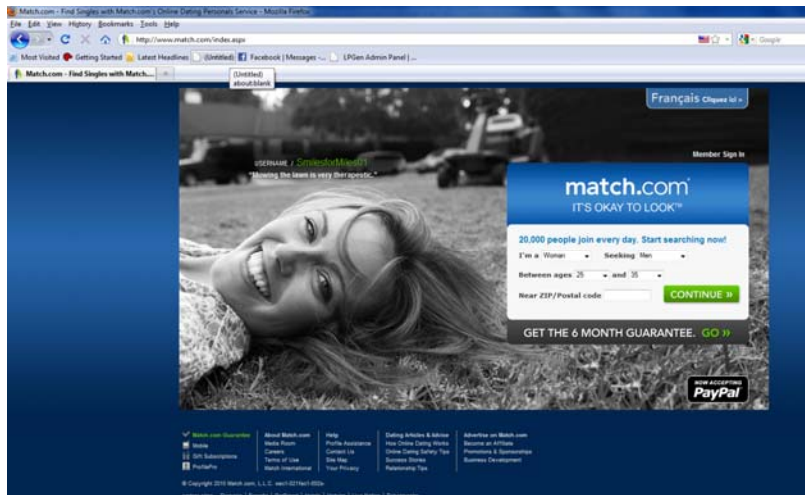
Match.com - Find Singles with Match.com | Online Dating Personals Service - Mozilla Firefox

File Edit View History Bookmarks Tools Help

http://www.match.com/index.aspx

Google

Most Visited Getting Started Latest Headlines (Untitled) Facebook | Messages -... LPGen Admin Panel | ...

Match.com - Find Singles with Match....

(Untitled)
about:blank

Français Cliquez ici »

Member Sign In

USERNAME / SmilesforMiles03
"Mowing the lawn is very therapeutic."

match.com
IT'S OKAY TO LOOK™

20,000 people join every day. Start searching now!

I'm a Woman Seeking Men

Between ages 25 and 35

Near ZIP/Postal code

CONTINUE »

GET THE 6 MONTH GUARANTEE. GO »

NOW ACCEPTING PayPal

Match.com Guarantee
Mobile
Gift Subscriptions
ProfilePro

About Match.com
Media Room
Careers
Terms of Use
Match International

Help
Profile Assistance
Contact Us
Site Map
Your Privacy

Dating Articles & Advice
How Online Dating Works
Online Dating Safety Tips
Success Stories
Relationship Tips

Advertise on Match.com
Become an Affiliate
Promotions & Sponsorships
Business Development

© Copyright 2010 Match.com, L.L.C. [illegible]